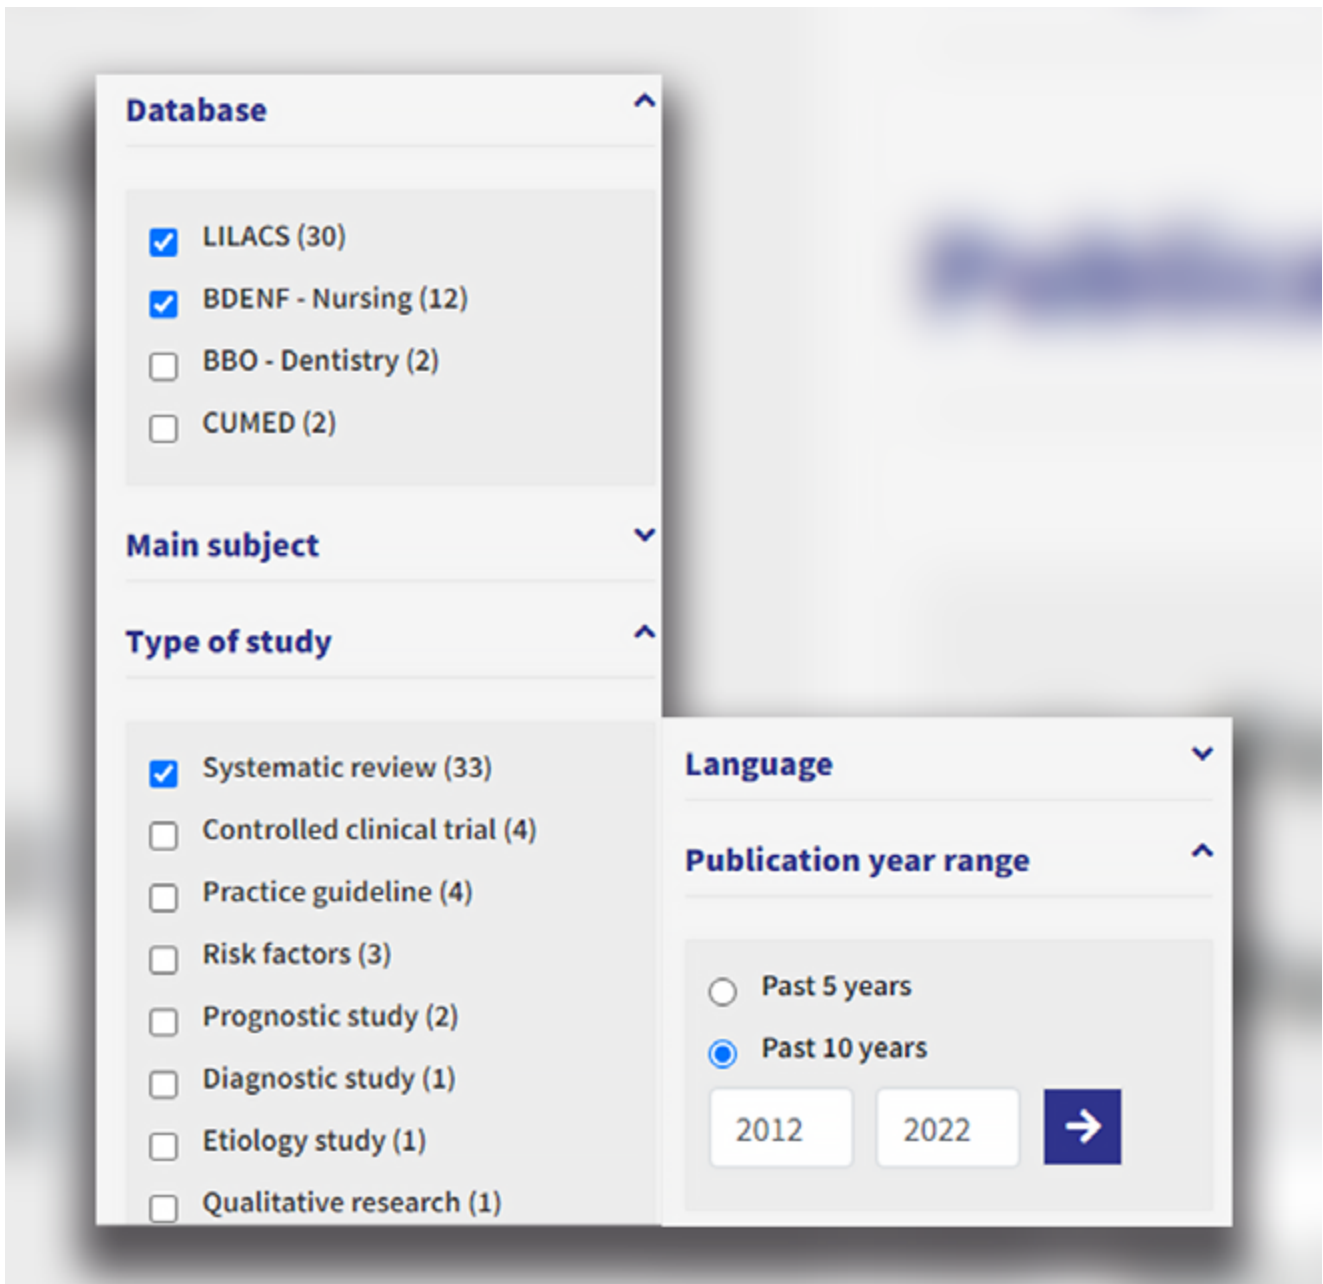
Database

LILACS (30)
BDENF - Nursing (12)
BBO - Dentistry (2)
CUMED (2)

Main subject

Type of study

Systematic review (33)
Controlled clinical trial (4)
Practice guideline (4)
Risk factors (3)
Prognostic study (2)
Diagnostic study (1)
Etiology study (1)
Qualitative research (1)

Language

Publication year range

Past 5 years
Past 10 years

2012
2022